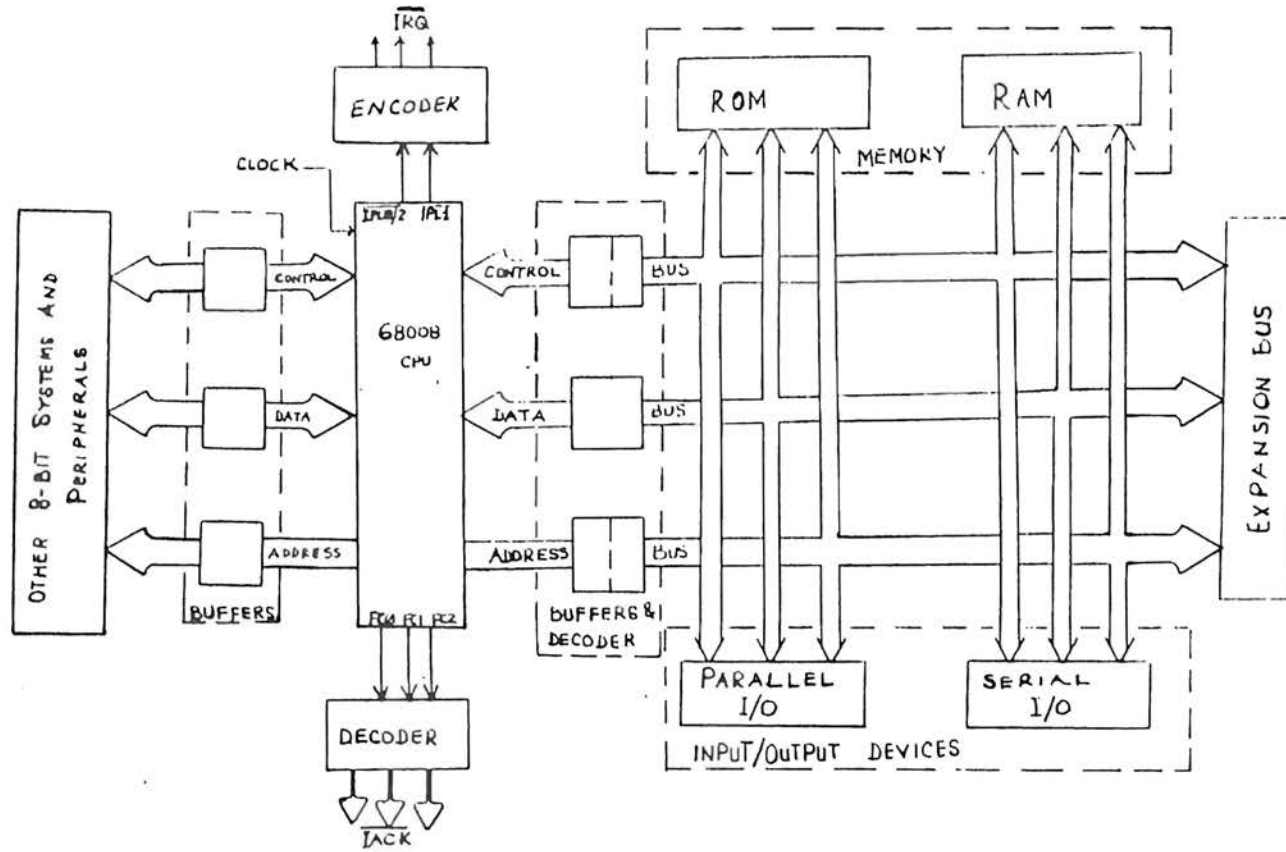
$\overline{IRQ}$

ENCODER

ROM

RAM

MEMORY

CLOCK

$\overline{IPL0/2}$ $\overline{IPL1}$

OTHER 8-BIT SYSTEMS AND PERIPHERALS

CONTROL

6800B CPU

CONTROL

BUS

EXPANSION BUS

DATA

DATA

BUS

ADDRESS

ADDRESS

BUS

BUFFERS

FC0 FC1 FC2

BUFFERS & DECODER

PARALLEL I/O

SERIAL I/O

DECODER

INPUT/OUTPUT DEVICES

$\overline{IACK}$